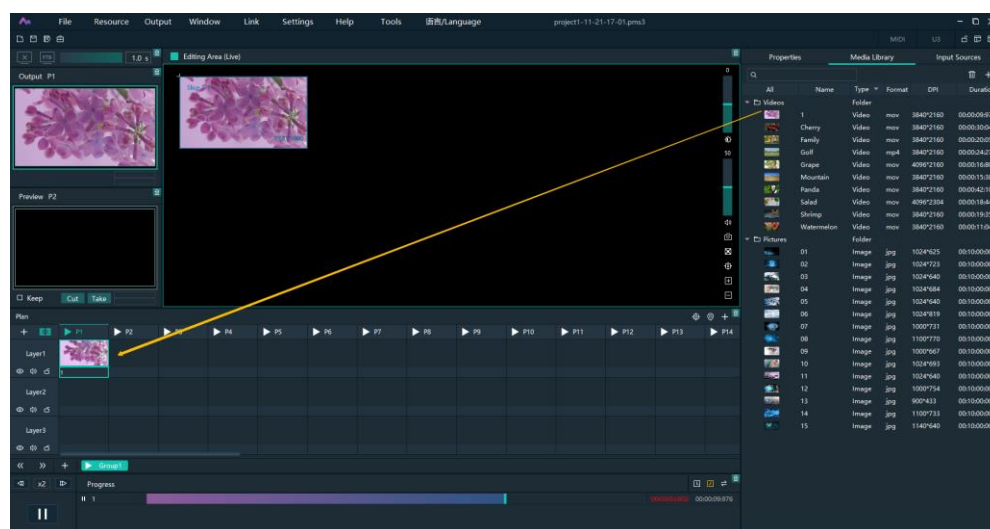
File Resource Output Window Link Settings Help Tools 语言/Language project1-11-21-17-01.pms3

MIDI US

1.0 s Editing Area (Live)

Output P1

Preview P2

Keep Cut Take

Properties Media Library Input Sources

| All | Name | Type | Format | DPI | Duration |
|---|---|---|---|---|---|
| Videos | | Folder | | | |
| | 1 | Video | mov | 3840*2160 | 00:00:09:97 |
| | Cherry | Video | mov | 3840*2160 | 00:00:30:04 |
| | Family | Video | mov | 3840*2160 | 00:00:20:05 |
| | Golf | Video | mp4 | 3840*2160 | 00:00:24:21 |
| | Grape | Video | mov | 4096*2160 | 00:00:16:80 |
| | Mountain | Video | mov | 3840*2160 | 00:00:15:30 |
| | Panda | Video | mov | 3840*2160 | 00:00:42:10 |
| | Salad | Video | mov | 4096*2304 | 00:00:18:44 |
| | Shrimp | Video | mov | 3840*2160 | 00:00:19:35 |
| | Watermelon | Video | mov | 3840*2160 | 00:00:11:04 |
| Pictures | | Folder | | | |
| | 01 | Image | jpg | 1024*625 | 00:10:00:00 |
| | 02 | Image | jpg | 1024*723 | 00:10:00:00 |
| | 03 | Image | jpg | 1024*640 | 00:10:00:00 |
| | 04 | Image | jpg | 1024*684 | 00:10:00:00 |
| | 05 | Image | jpg | 1024*640 | 00:10:00:00 |
| | 06 | Image | jpg | 1024*819 | 00:10:00:00 |
| | 07 | Image | jpg | 1000*731 | 00:10:00:00 |
| | 08 | Image | jpg | 1100*770 | 00:10:00:00 |
| | 09 | Image | jpg | 1000*667 | 00:10:00:00 |
| | 10 | Image | jpg | 1024*693 | 00:10:00:00 |
| | 11 | Image | jpg | 1024*640 | 00:10:00:00 |
| | 12 | Image | jpg | 1000*754 | 00:10:00:00 |
| | 13 | Image | jpg | 900*433 | 00:10:00:00 |
| | 14 | Image | jpg | 1100*733 | 00:10:00:00 |
| | 15 | Image | jpg | 1140*640 | 00:10:00:00 |

Plan

P1 P2 P3 P4 P5 P6 P7 P8 P9 P10 P11 P12 P13 P14

Layer1 1

Layer2

Layer3

Group1

x2 Progress

1

00:00:09:976